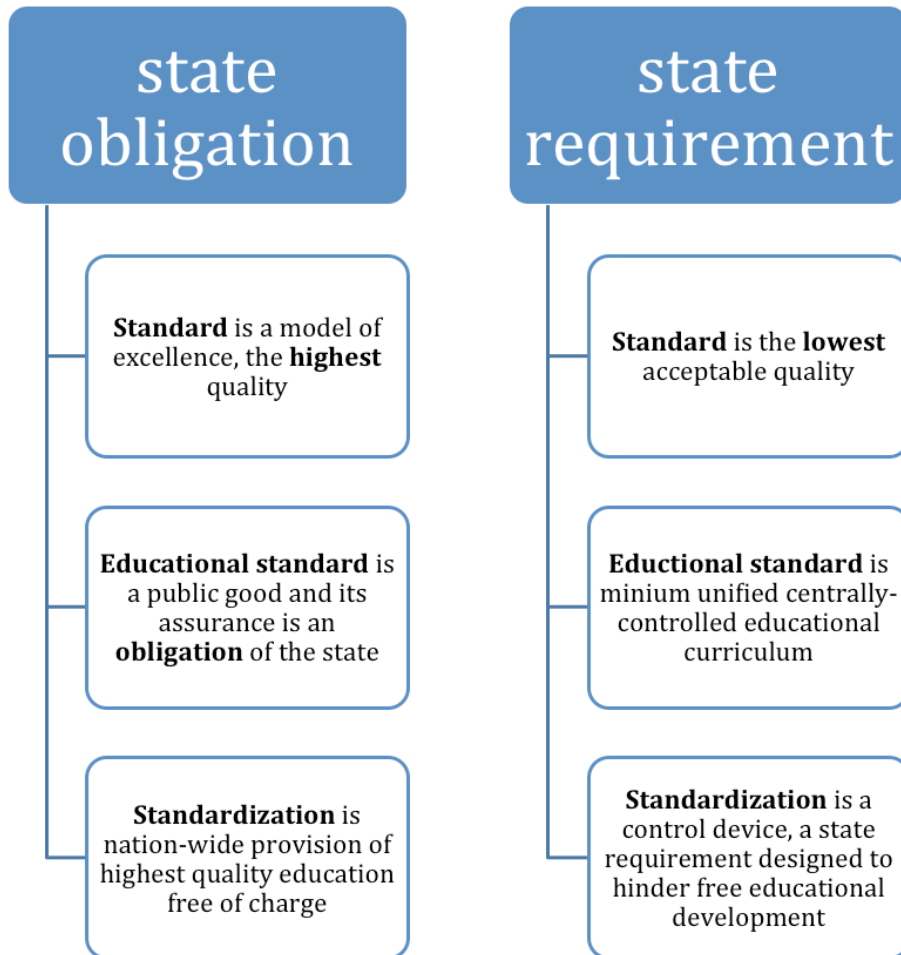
state obligation

**Standard** is a model of excellence, the **highest** quality

**Educational standard** is a public good and its assurance is an **obligation** of the state

**Standardization** is nation-wide provision of highest quality education free of charge

state requirement

**Standard** is the **lowest** acceptable quality

**Eductional standard** is minium unified centrally-controlled educational curriculum

**Standardization** is a control device, a state requirement designed to hinder free educational development